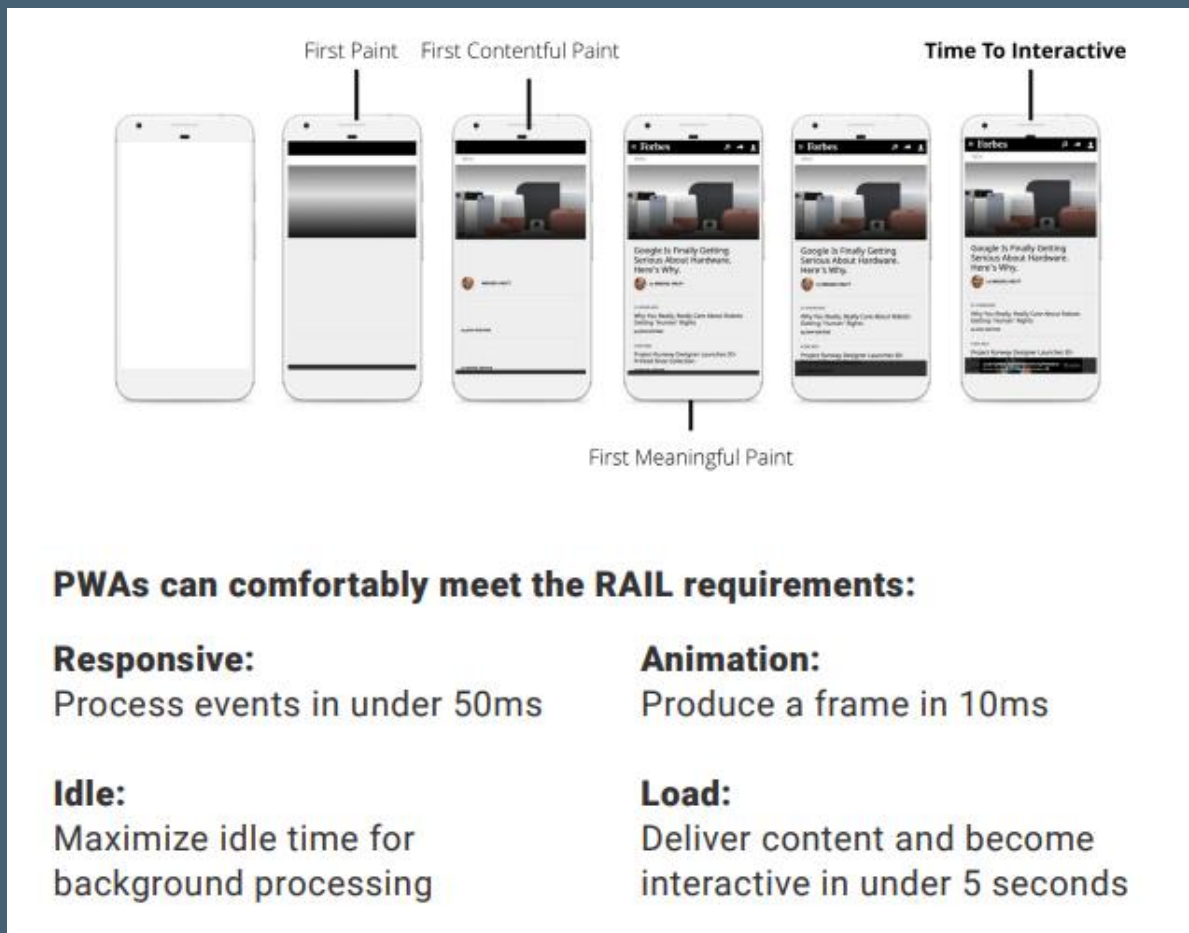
First Paint First Contentful Paint Time To Interactive

Forbes

Forbes

Forbes

Google Is Finally Getting Serious About Hardware. Here's Why.

Google Is Finally Getting Serious About Hardware. Here's Why.

Google Is Finally Getting Serious About Hardware. Here's Why.

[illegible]

First Meaningful Paint

PWAs can comfortably meet the RAIL requirements:

Responsive:
Process events in under 50ms

Idle:
Maximize idle time for background processing

Animation:
Produce a frame in 10ms

Load:
Deliver content and become interactive in under 5 seconds